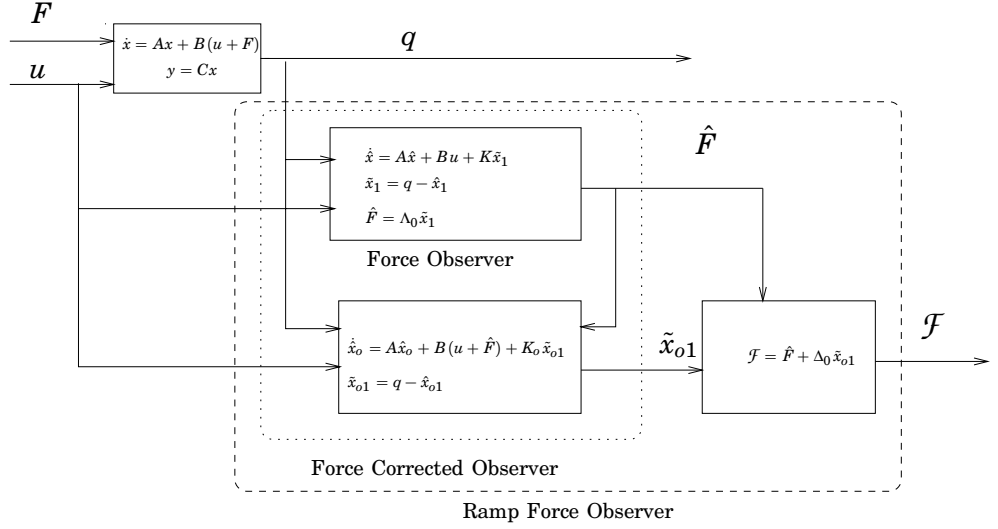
$F$

$u$

$\dot{x} = Ax + B(u+F)$
$y = Cx$

$q$

$\hat{F}$

$\dot{\hat{x}} = A\hat{x} + Bu + K\tilde{x}_1$
$\tilde{x}_1 = q - \hat{x}_1$
$\hat{F} = \Lambda_0 \tilde{x}_1$

Force Observer

$\dot{\hat{x}}_o = A\hat{x}_o + B(u+\hat{F}) + K_o\tilde{x}_{o1}$
$\tilde{x}_{o1} = q - \hat{x}_{o1}$

$\tilde{x}_{o1}$

$\mathcal{F} = \hat{F} + \Delta_0 \tilde{x}_{o1}$

$\mathcal{F}$

Force Corrected Observer

Ramp Force Observer